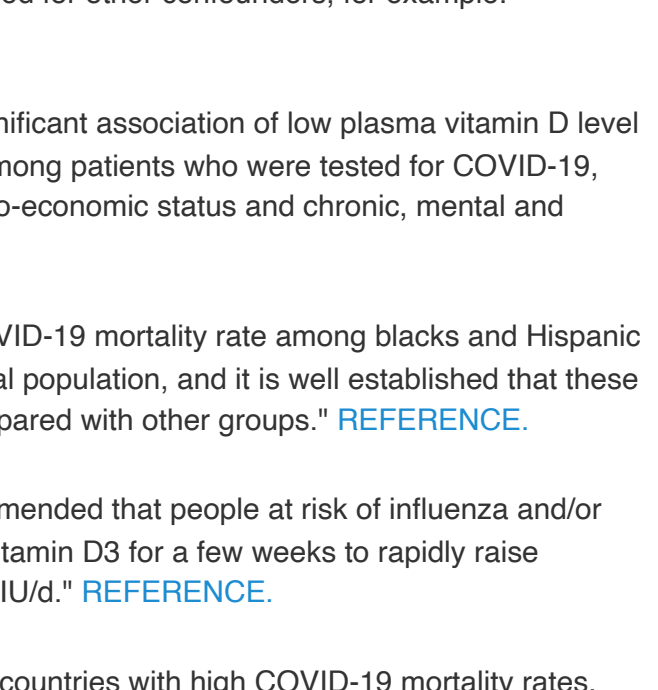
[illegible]ed for other confounders, for example:

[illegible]nificant association of low plasma vitamin D level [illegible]mong patients who were tested for COVID-19, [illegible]o-economic status and chronic, mental and

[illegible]VID-19 mortality rate among blacks and Hispanic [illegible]al population, and it is well established that these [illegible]pared with other groups." REFERENCE.

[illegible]mended that people at risk of influenza and/or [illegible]tamin D3 for a few weeks to rapidly raise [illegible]IU/d." REFERENCE.

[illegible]countries with high COVID-19 mortality rates,